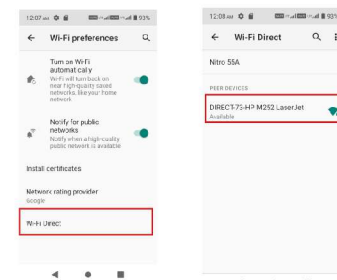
12:07 AM 93%

← Wi-Fi preferences

Turn on Wi-Fi automatically
Wi-Fi will turn back on near high-quality saved networks, like your home network

Notify for public networks
Notify when a high-quality public network is available

Install certificates

Network rating provider
Google

Wi-Fi Direct

12:08 AM 93%

← Wi-Fi Direct

Nitro 55A

PEER DEVICES

DIRECT-75-HP M252 LaserJet
Available